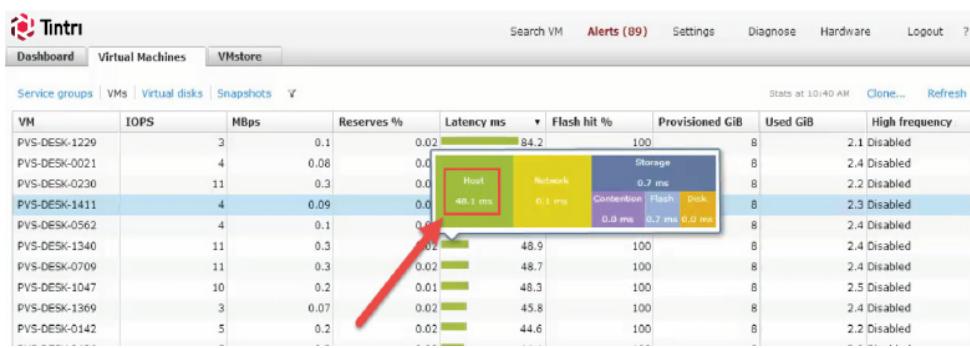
Tintri

Search VM Alerts (89) Settings Diagnose Hardware Logout ?

Dashboard | Virtual Machines | VMstore

Service groups | VMs | Virtual disks | Snapshots

Stats at 10:40 AM Clone... Refresh

| VM | IOPS | MBps | Reserves % | Latency ms | Flash hit % | Provisioned GiB | Used GiB | High frequency |
|---|---|---|---|---|---|---|---|---|
| PVS-DESK-1229 | 3 | 0.1 | 0.02 | 84.2 | 100 | 8 | 2.1 | Disabled |
| PVS-DESK-0021 | 4 | 0.08 | 0.0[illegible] | | | 8 | 2.4 | Disabled |
| PVS-DESK-0230 | 11 | 0.3 | 0.0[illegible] | | | 8 | 2.2 | Disabled |
| PVS-DESK-1411 | 4 | 0.09 | 0.0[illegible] | | | 8 | 2.3 | Disabled |
| PVS-DESK-0562 | 4 | 0.1 | 0.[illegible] | | | 8 | 2.4 | Disabled |
| PVS-DESK-1340 | 11 | 0.3 | 0.02 | 48.9 | 100 | 8 | 2.4 | Disabled |
| PVS-DESK-0709 | 11 | 0.3 | 0.02 | 48.7 | 100 | 8 | 2.4 | Disabled |
| PVS-DESK-1047 | 10 | 0.2 | 0.01 | 48.3 | 100 | 8 | 2.5 | Disabled |
| PVS-DESK-1369 | 3 | 0.07 | 0.02 | 45.8 | 100 | 8 | 2.4 | Disabled |
| PVS-DESK-0142 | 5 | 0.2 | 0.02 | 44.6 | 100 | 8 | 2.2 | Disabled |

Host 48.1 ms
Network 0.1 ms
Storage 0.7 ms
Contention 0.0 ms
Flash 0.7 ms
Disk 0.0 ms